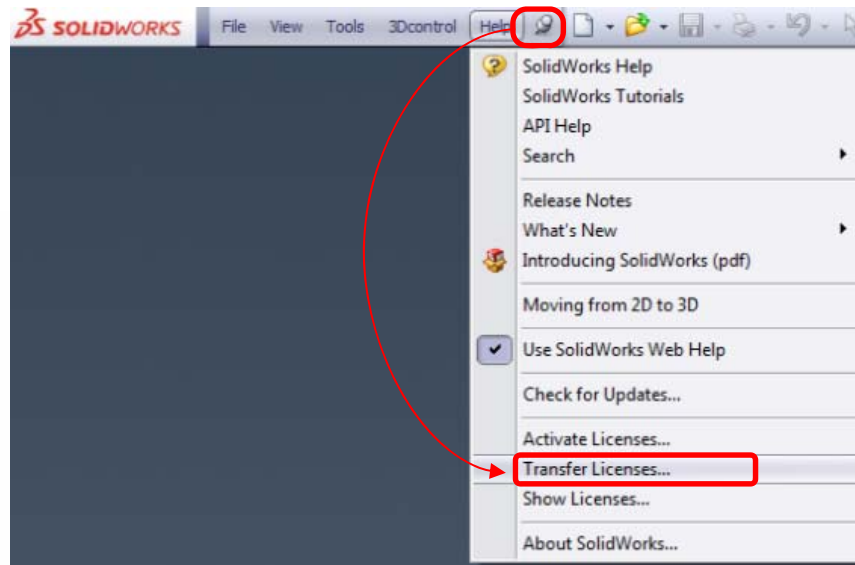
DS SOLIDWORKS File View Tools 3Dcontrol Help

SolidWorks Help
SolidWorks Tutorials
API Help
Search

Release Notes
What's New
Introducing SolidWorks (pdf)

Moving from 2D to 3D

Use SolidWorks Web Help

Check for Updates...

Activate Licenses...
Transfer Licenses...
Show Licenses...

About SolidWorks...